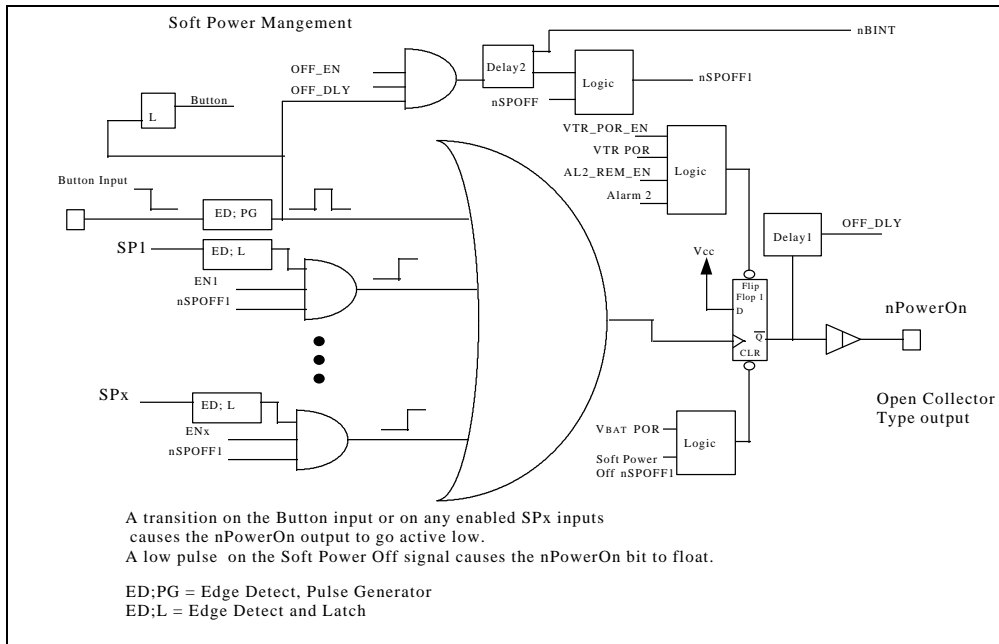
Soft Power Mangement

nBINT

OFF_EN

OFF_DLY

Delay2

Logic

nSPOFF1

nSPOFF

L

Button

VTR_POR_EN

VTR POR

AL2_REM_EN

Alarm 2

Logic

Button Input

ED; PG

SP1

ED; L

EN1

nSPOFF1

Delay1

OFF_DLY

Vcc

Flip Flop 1

D

$\overline{Q}$

CLR

nPowerOn

SPx

ED; L

ENx

nSPOFF1

VBAT POR

Logic

Soft Power Off nSPOFF1

Open Collector Type output

A transition on the Button input or on any enabled SPx inputs causes the nPowerOn output to go active low.
A low pulse on the Soft Power Off signal causes the nPowerOn bit to float.

ED;PG = Edge Detect, Pulse Generator
ED;L = Edge Detect and Latch